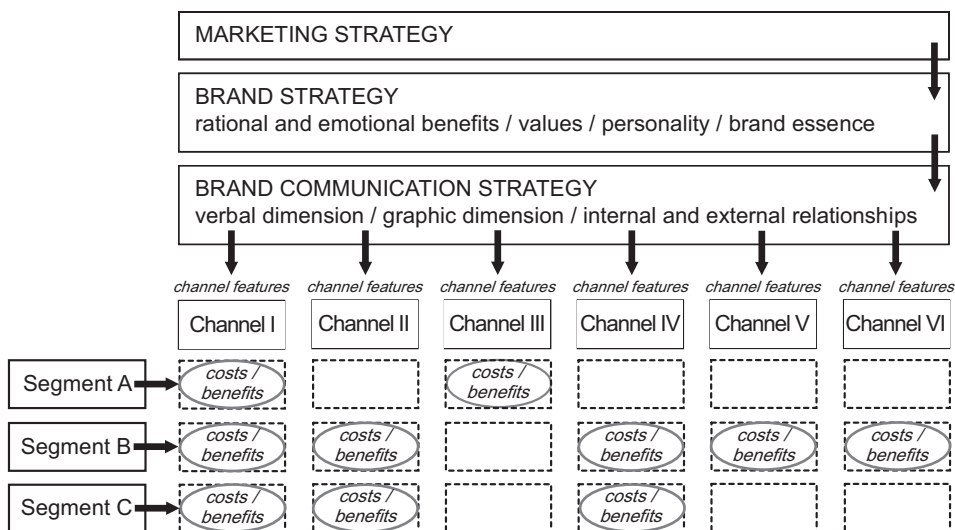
MARKETING STRATEGY

BRAND STRATEGY
rational and emotional benefits / values / personality / brand essence

BRAND COMMUNICATION STRATEGY
verbal dimension / graphic dimension / internal and external relationships

| | channel features Channel I | channel features Channel II | channel features Channel III | channel features Channel IV | channel features Channel V | channel features Channel VI |
|---|---|---|---|---|---|---|
| Segment A | costs / benefits | | costs / benefits | | | |
| Segment B | costs / benefits | costs / benefits | | costs / benefits | costs / benefits | costs / benefits |
| Segment C | costs / benefits | costs / benefits | | costs / benefits | | |